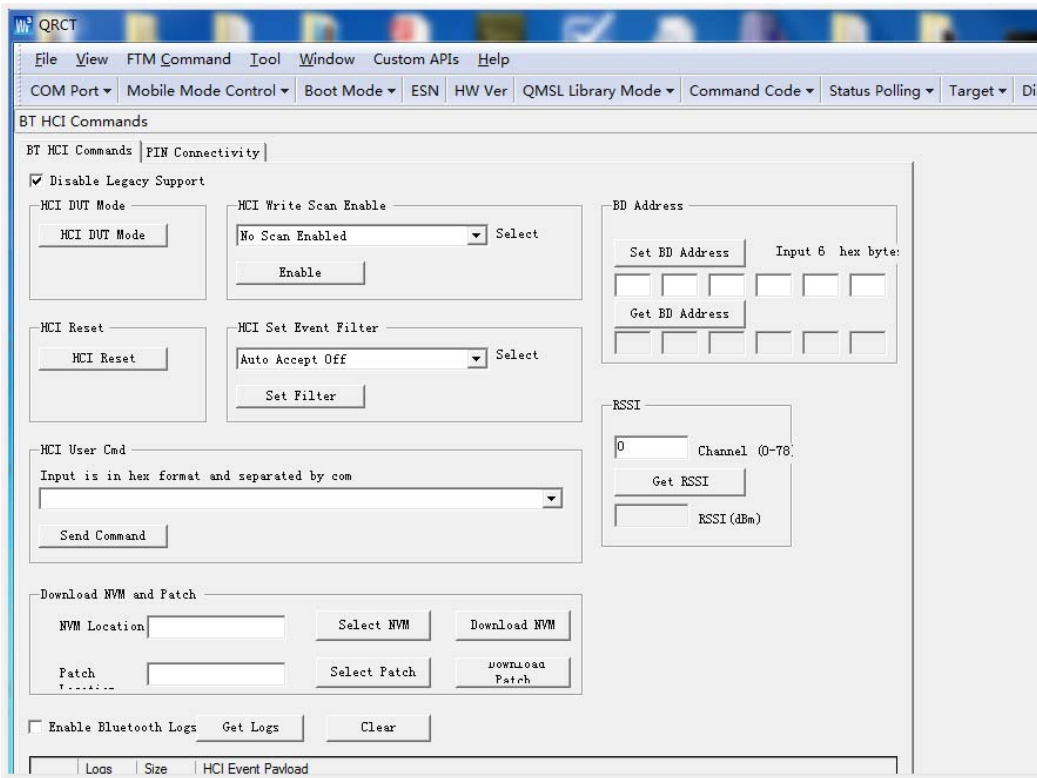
QRCT

File View FTM Command Tool Window Custom APIs Help

COM Port ▾ | Mobile Mode Control ▾ | Boot Mode ▾ | ESN | HW Ver | QMSL Library Mode ▾ | Command Code ▾ | Status Polling ▾ | Target ▾ | Di

BT HCI Commands

BT HCI Commands | PIN Connectivity

Disable Legacy Support

HCI DUT Mode

HCI DUT Mode

HCI Write Scan Enable

No Scan Enabled

Select

Enable

BD Address

Set BD Address

Input 6 hex byte:

Get BD Address

HCI Reset

HCI Reset

HCI Set Event Filter

Auto Accept Off

Select

Set Filter

RSSI

0

Channel (0-78)

Get RSSI

RSSI(dBm)

HCI User Cmd

Input is in hex format and separated by com

Send Command

Download NVM and Patch

NVM Location

Select NVM

Download NVM

Patch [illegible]

Select Patch

Download Patch

Enable Bluetooth Logs

Get Logs

Clear

Logs | Size | HCI Event Payload